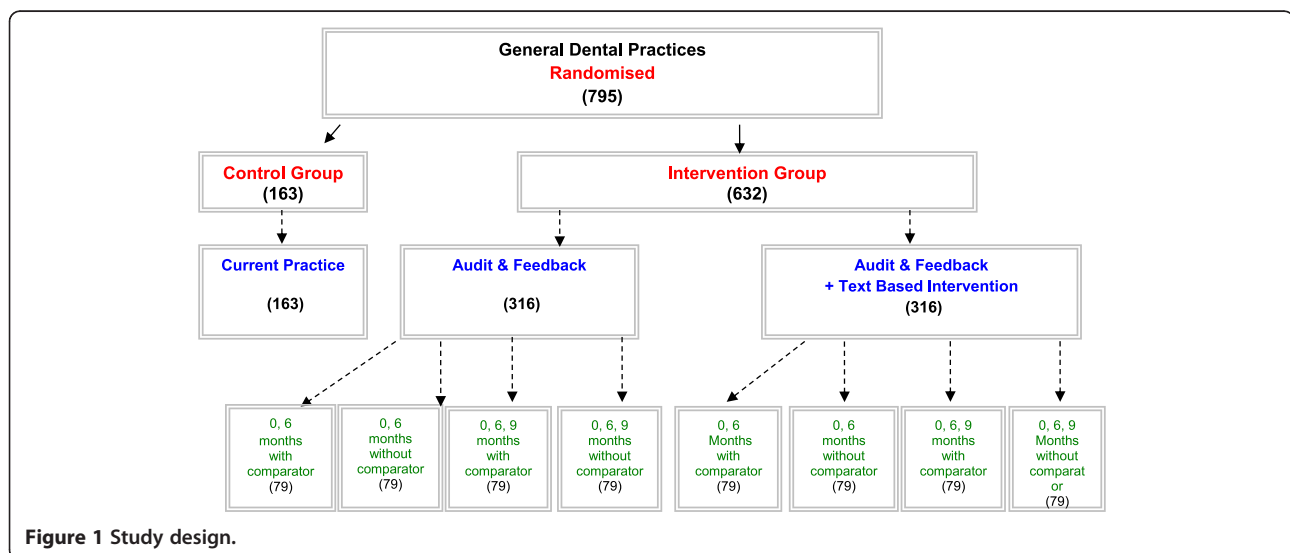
General Dental Practices
Randomised
(795)

Control Group
(163)

Intervention Group
(632)

Current Practice

(163)

Audit & Feedback

(316)

Audit & Feedback
+ Text Based Intervention
(316)

0, 6 months with comparator (79)

0, 6 months without comparator (79)

0, 6, 9 months with comparator (79)

0, 6, 9 months without comparator (79)

0, 6 Months with comparator (79)

0, 6 months without comparator (79)

0, 6, 9 months with comparator (79)

0, 6, 9 Months without comparat or (79)

Figure 1 Study design.